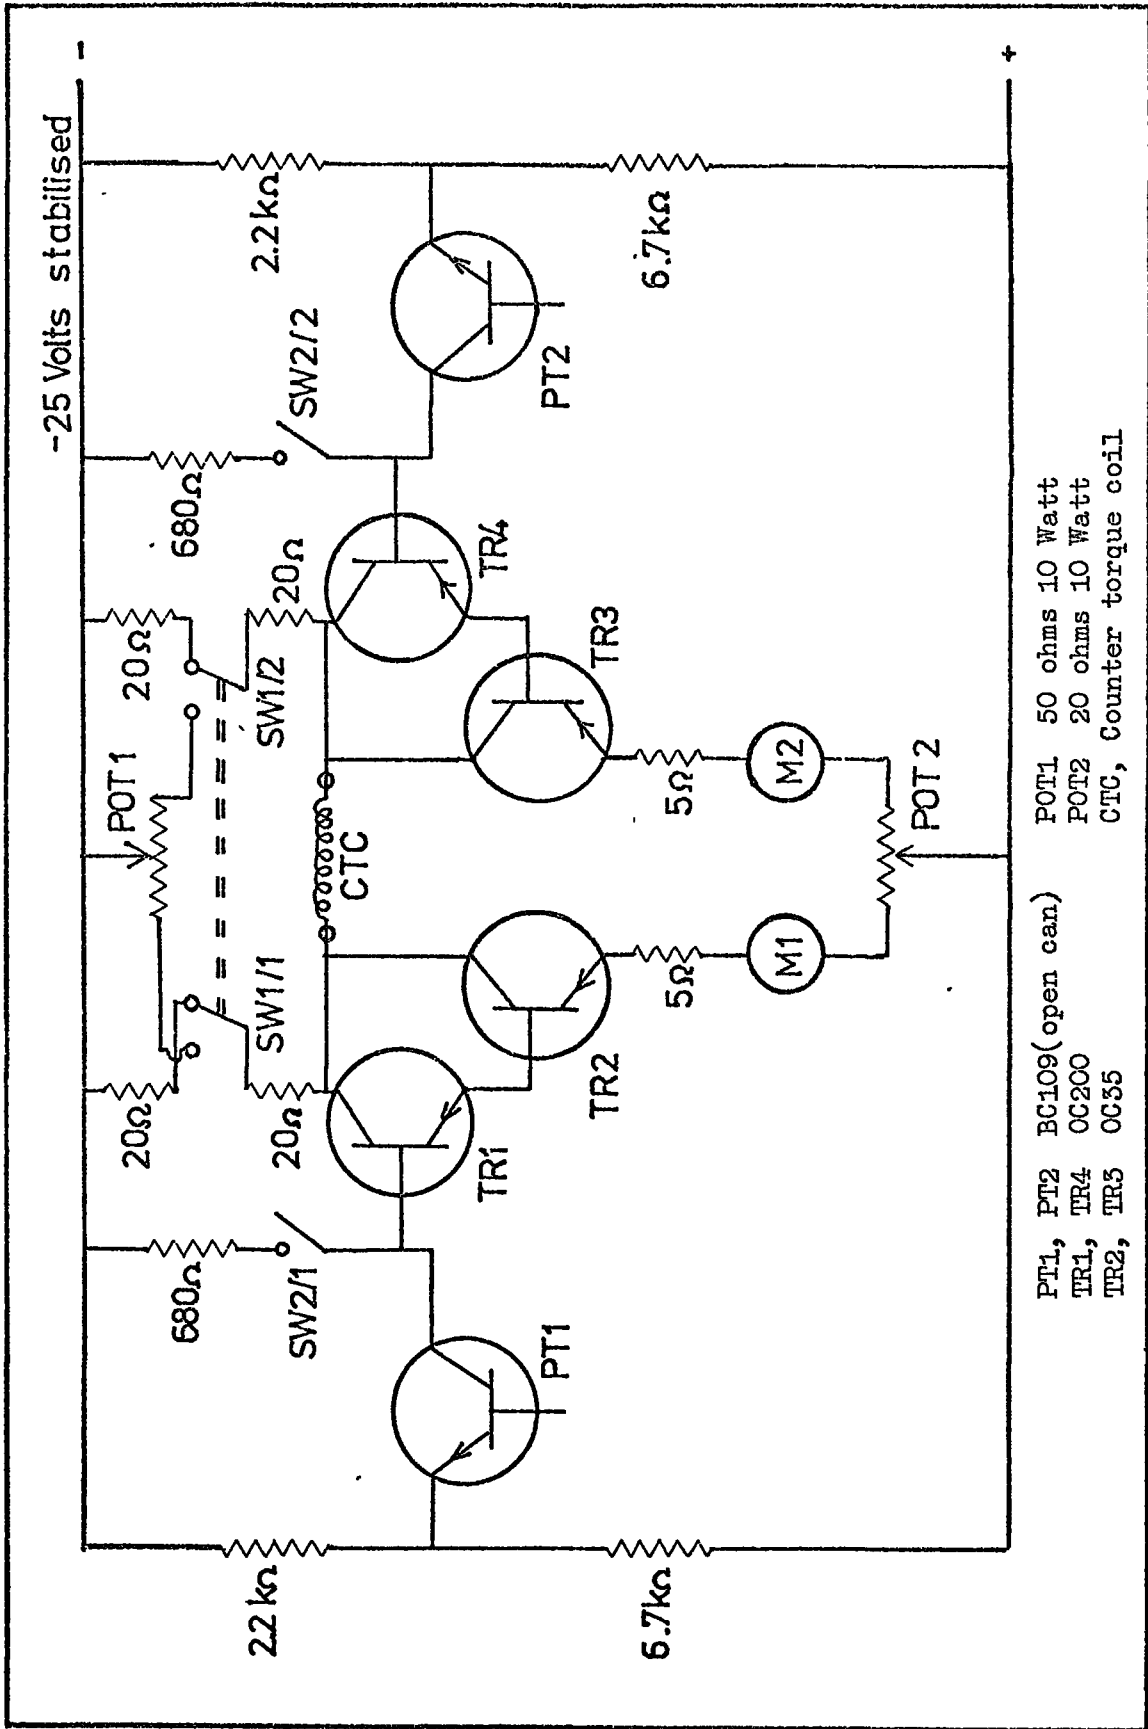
-25 Volts stabilised
-
+
2.2kΩ
6.7kΩ
PT2
SW2/2
680Ω
20Ω
TR4
20Ω
SW1/2
TR3
POT1
CTC
5Ω
M2
POT 2
M1
5Ω
SW1/1
20Ω
20Ω
TR1
TR2
680Ω
SW2/1
PT1
22kΩ
6.7kΩ

PT1, PT2 BC109(open can)
TR1, TR4 OC200
TR2, TR3 OC35

POT1 50 ohms 10 Watt
POT2 20 ohms 10 Watt
CTC, Counter torque coil